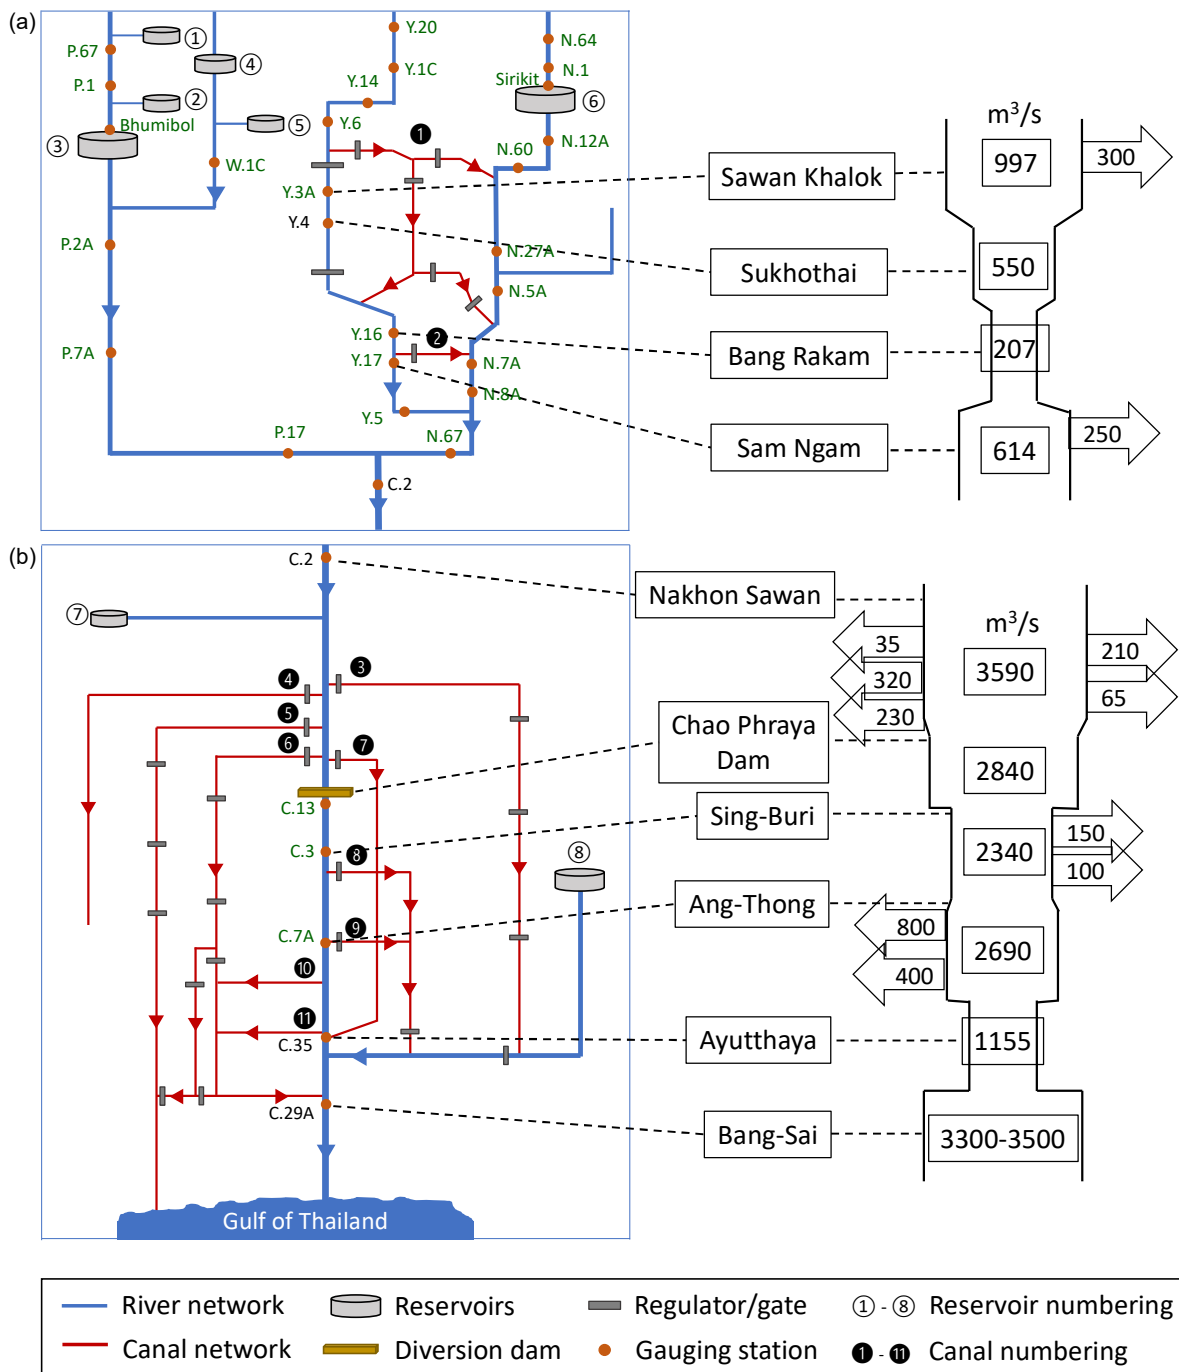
(a)

P.67 ① ④ P.1 ② Bhumibol ③ ⑤ W.1C P.2A P.7A P.17

Y.20 Y.1C Y.14 Y.6 Y.3A Y.4 ❶ N.64 N.1 Sirikit ⑥ N.12A N.60 N.27A N.5A Y.16 ❷ Y.17 N.7A N.8A Y.5 N.67 C.2

Sawan Khalok
Sukhothai
Bang Rakam
Sam Ngam

$m^3/s$

997
300
550
207
614
250

(b)

C.2 ⑦ ❹ ❸ ❺ ❻ ❼ C.13 C.3 ❽ ⑧ C.7A ❾ ❿ ⓫ C.35 C.29A

Gulf of Thailand

Nakhon Sawan
Chao Phraya Dam
Sing-Buri
Ang-Thong
Ayutthaya
Bang-Sai

$m^3/s$

35
320
230
3590
210
65
2840
2340
150
100
800
400
2690
1155
3300-3500

River network
Canal network
Reservoirs
Diversion dam
Regulator/gate
Gauging station
① - ⑧ Reservoir numbering
❶ - ⓫ Canal numbering